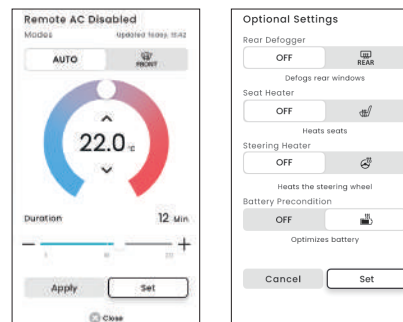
Remote AC Disabled
Modes
Updated Today 11:42

AUTO
FRONT

22.0 °C

Duration
12 Min

—
+

Apply
Set

Close

Optional Settings

Rear Defogger
OFF
REAR
Defogs rear windows

Seat Heater
OFF
Heats seats

Steering Heater
OFF
Heats the steering wheel

Battery Precondition
OFF
Optimizes battery

Cancel
Set